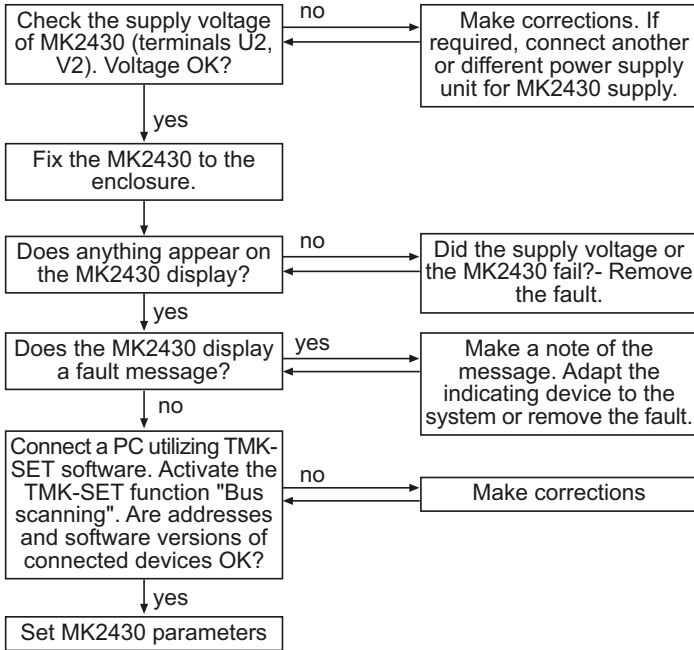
Check the supply voltage of MK2430 (terminals U2, V2). Voltage OK?

no

Make corrections. If required, connect another or different power supply unit for MK2430 supply.

yes

Fix the MK2430 to the enclosure.

Does anything appear on the MK2430 display?

no

Did the supply voltage or the MK2430 fail?- Remove the fault.

yes

Does the MK2430 display a fault message?

yes

Make a note of the message. Adapt the indicating device to the system or remove the fault.

no

Connect a PC utilizing TMK-SET software. Activate the TMK-SET function "Bus scanning". Are addresses and software versions of connected devices OK?

no

Make corrections

yes

Set MK2430 parameters